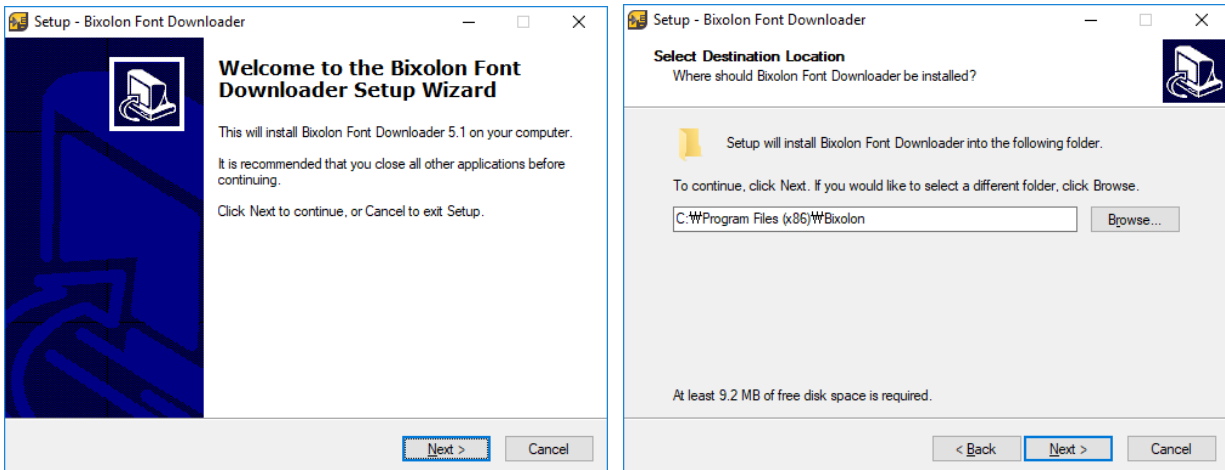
Setup - Bixolon Font Downloader

Welcome to the Bixolon Font Downloader Setup Wizard

This will install Bixolon Font Downloader 5.1 on your computer.

It is recommended that you close all other applications before continuing.

Click Next to continue, or Cancel to exit Setup.

Next >

Cancel

Setup - Bixolon Font Downloader

Select Destination Location

Where should Bixolon Font Downloader be installed?

Setup will install Bixolon Font Downloader into the following folder.

To continue, click Next. If you would like to select a different folder, click Browse.

C:₩Program Files (x86)₩Bixolon

Browse...

At least 9.2 MB of free disk space is required.

< Back

Next >

Cancel